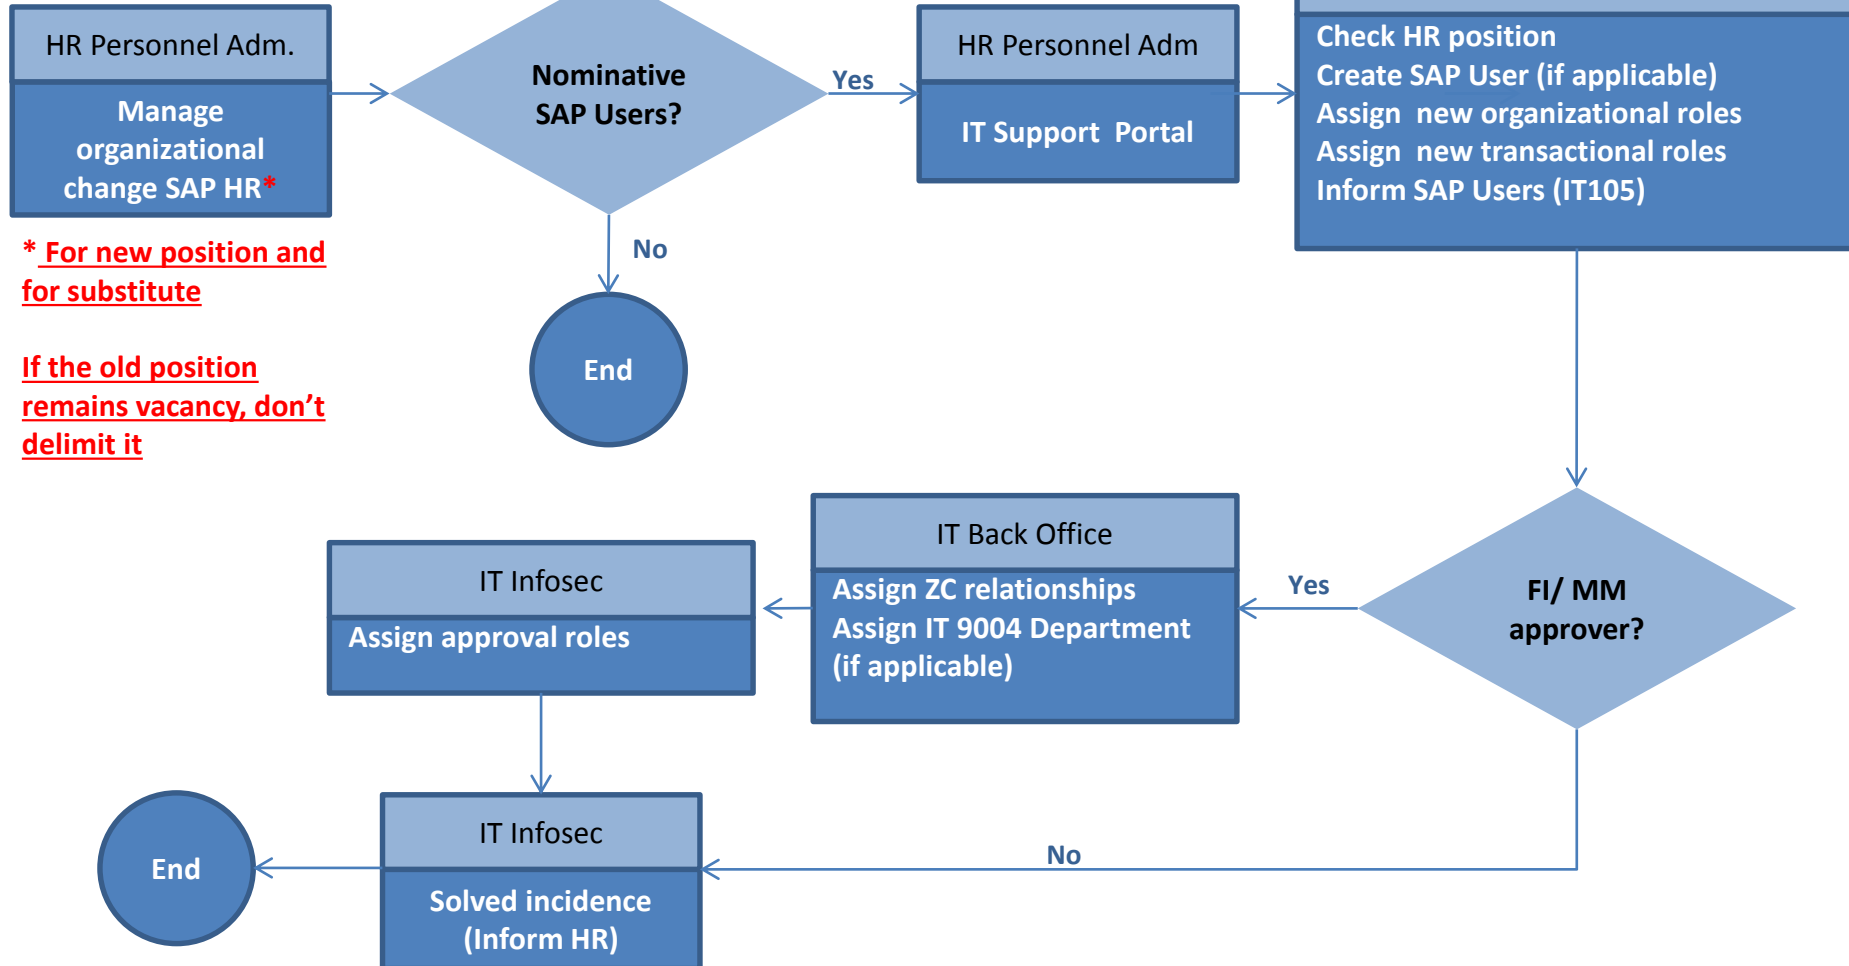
HR Personnel Adm.

Manage organizational change SAP HR*

* For new position and for substitute

If the old position remains vacancy, don't delimit it

Nominative SAP Users?

Yes

No

End

HR Personnel Adm

IT Support Portal

Check HR position
Create SAP User (if applicable)
Assign new organizational roles
Assign new transactional roles
Inform SAP Users (IT105)

FI/ MM approver?

Yes

IT Back Office

Assign ZC relationships
Assign IT 9004 Department (if applicable)

IT Infosec

Assign approval roles

No

IT Infosec

Solved incidence (Inform HR)

End